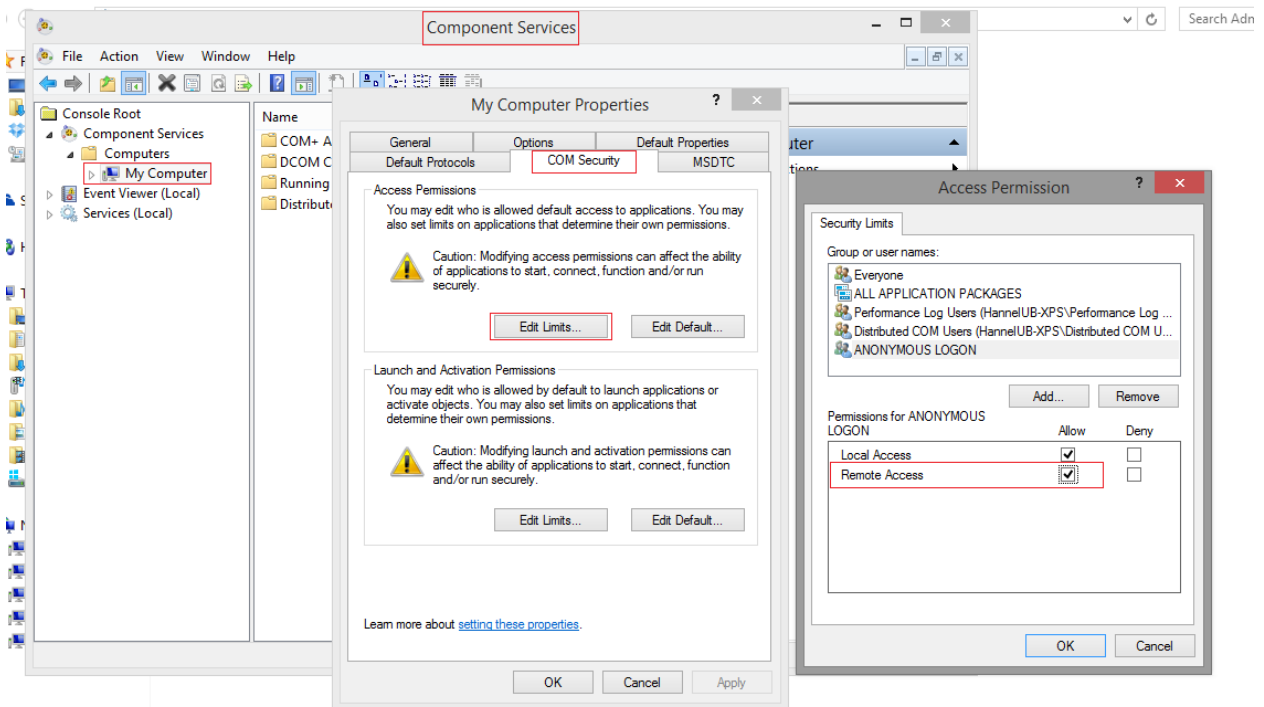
Component Services

File Action View Window Help

Console Root
Component Services
Computers
My Computer
Event Viewer (Local)
Services (Local)

Name
COM+ A
DCOM C
Running
Distribut

Search Adm

My Computer Properties

General | Options | Default Properties
Default Protocols | COM Security | MSDTC

Access Permissions
You may edit who is allowed default access to applications. You may also set limits on applications that determine their own permissions.

Caution: Modifying access permissions can affect the ability of applications to start, connect, function and/or run securely.

Edit Limits... | Edit Default...

Launch and Activation Permissions
You may edit who is allowed by default to launch applications or activate objects. You may also set limits on applications that determine their own permissions.

Caution: Modifying launch and activation permissions can affect the ability of applications to start, connect, function and/or run securely.

Edit Limits... | Edit Default...

Learn more about setting these properties.

OK | Cancel | Apply

Access Permission

Security Limits

Group or user names:
Everyone
ALL APPLICATION PACKAGES
Performance Log Users (HannelUB-XPS\Performance Log ...
Distributed COM Users (HannelUB-XPS\Distributed COM U...
ANONYMOUS LOGON

Add... | Remove

Permissions for ANONYMOUS LOGON

| | Allow | Deny |
|---|---|---|
| Local Access | ✓ | |
| Remote Access | ✓ | |

OK | Cancel